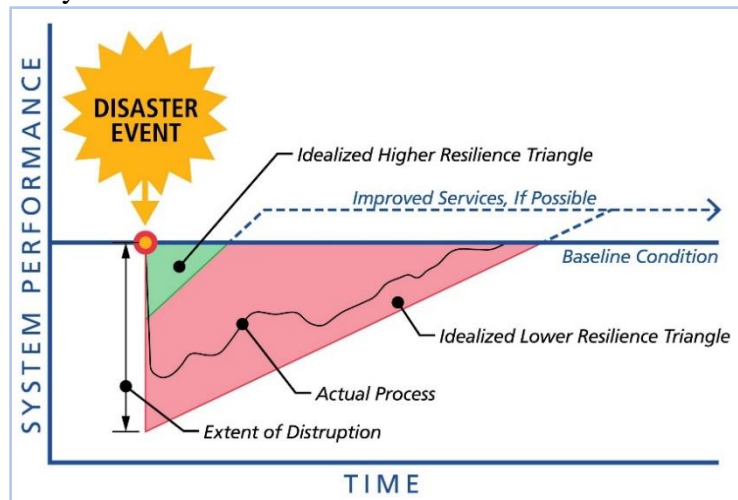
SYSTEM PERFORMANCE

DISASTER EVENT

Idealized Higher Resilience Triangle

Improved Services, If Possible

Baseline Condition

Idealized Lower Resilience Triangle

Actual Process

Extent of Distruption

TIME